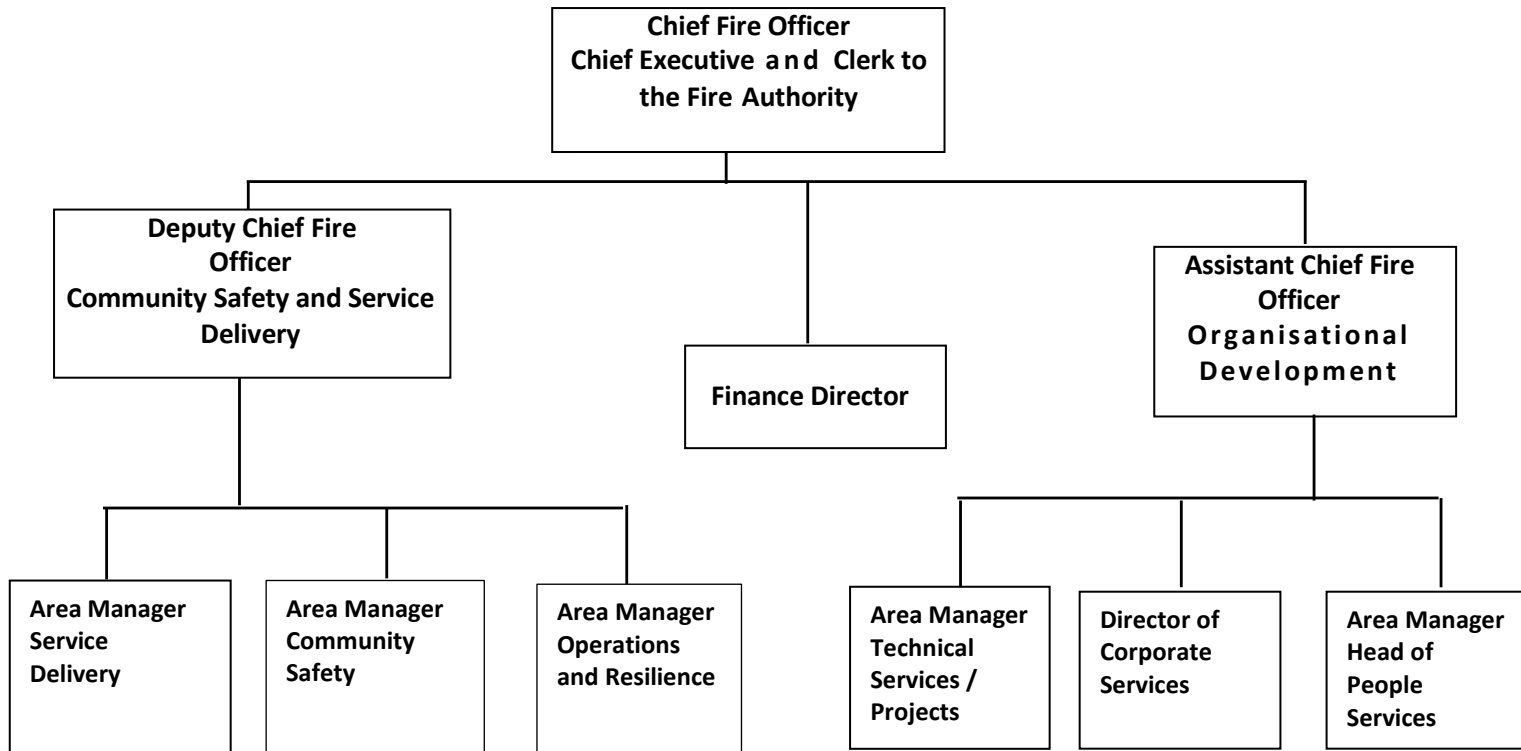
Chief Fire Officer
Chief Executive and Clerk to the Fire Authority

Deputy Chief Fire Officer
Community Safety and Service Delivery

Finance Director

Assistant Chief Fire Officer
Organisational Development

Area Manager Service Delivery

Area Manager Community Safety

Area Manager Operations and Resilience

Area Manager Technical Services / Projects

Director of Corporate Services

Area Manager Head of People Services